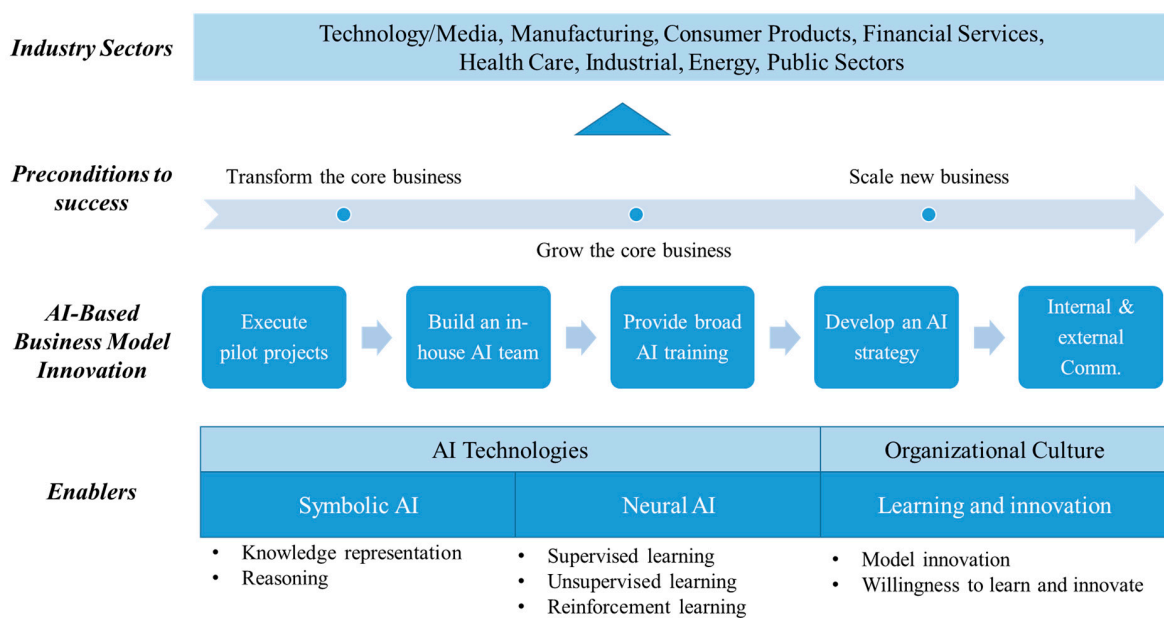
Industry Sectors

Technology/Media, Manufacturing, Consumer Products, Financial Services, Health Care, Industrial, Energy, Public Sectors

Preconditions to success

Transform the core business

Scale new business

Grow the core business

AI-Based Business Model Innovation

Execute pilot projects

Build an in-house AI team

Provide broad AI training

Develop an AI strategy

Internal & external Comm.

Enablers

| AI Technologies | | Organizational Culture |
|---|---|---|
| Symbolic AI | Neural AI | Learning and innovation |

• Knowledge representation
• Reasoning

• Supervised learning
• Unsupervised learning
• Reinforcement learning

• Model innovation
• Willingness to learn and innovate